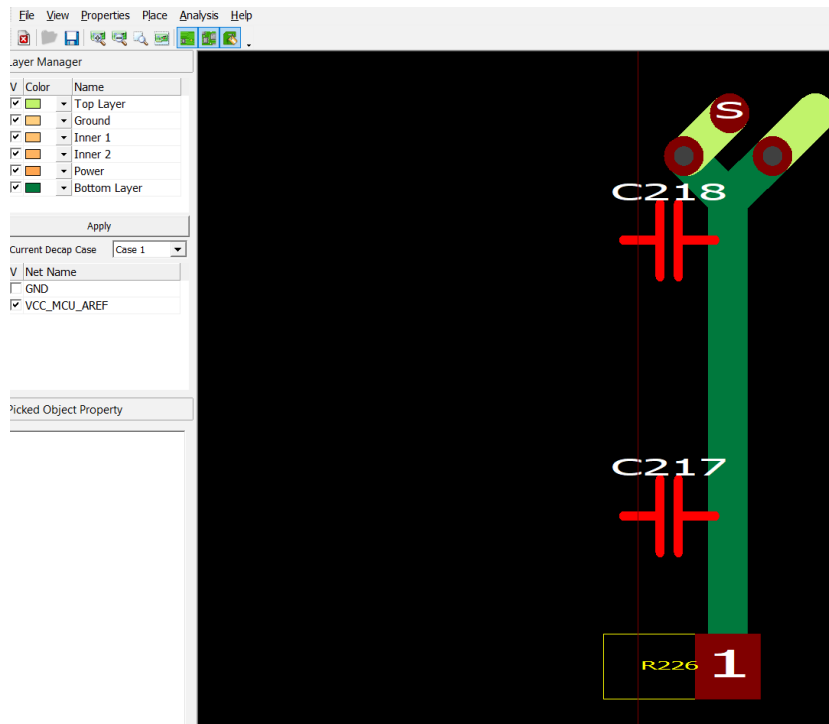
File View Properties Place Analysis Help

Layer Manager

| V | Color | Name |
|---|---|---|
| ☑ | | Top Layer |
| ☑ | | Ground |
| ☑ | | Inner 1 |
| ☑ | | Inner 2 |
| ☑ | | Power |
| ☑ | | Bottom Layer |

Apply

Current Decap Case Case 1

| V | Net Name |
|---|---|
| ☐ | GND |
| ☑ | VCC_MCU_AREF |

Picked Object Property

S

C218

C217

R226

1